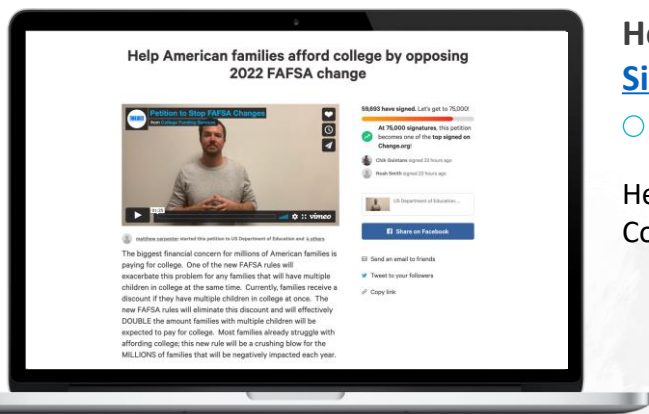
Help American families afford college by opposing 2022 FAFSA change

Petition to Stop FAFSA Changes
from College Funding Services

01:25

vimeo

matthew carpenter started this petition to US Department of Education and 4 others

The biggest financial concern for millions of American families is paying for college. One of the new FAFSA rules will exacerbate this problem for any families that will have multiple children in college at the same time. Currently, families receive a discount if they have multiple children in college at once. The new FAFSA rules will eliminate this discount and will effectively DOUBLE the amount families with multiple children will be expected to pay for college. Most families already struggle with affording college; this new rule will be a crushing blow for the MILLIONS of families that will be negatively impacted each year.

59,693 have signed. Let's get to 75,000!

At 75,000 signatures, this petition becomes one of the top signed on Change.org!

Chik Guintans signed 23 hours ago

Noah Smith signed 23 hours ago

US Department of Education ...

Share on Facebook

Send an email to friends

Tweet to your followers

Copy link

He

Si

He

Co